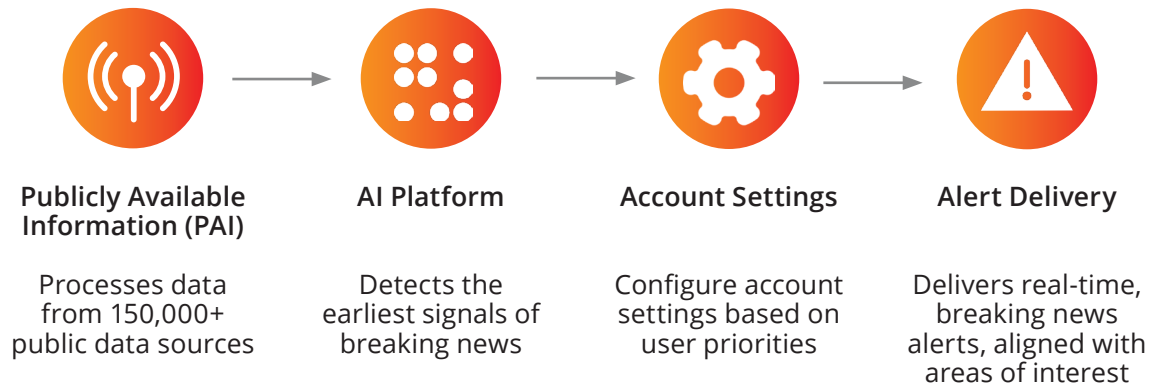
Publicly Available Information (PAI)

Processes data from 150,000+ public data sources

AI Platform

Detects the earliest signals of breaking news

Account Settings

Configure account settings based on user priorities

Alert Delivery

Delivers real-time, breaking news alerts, aligned with areas of interest